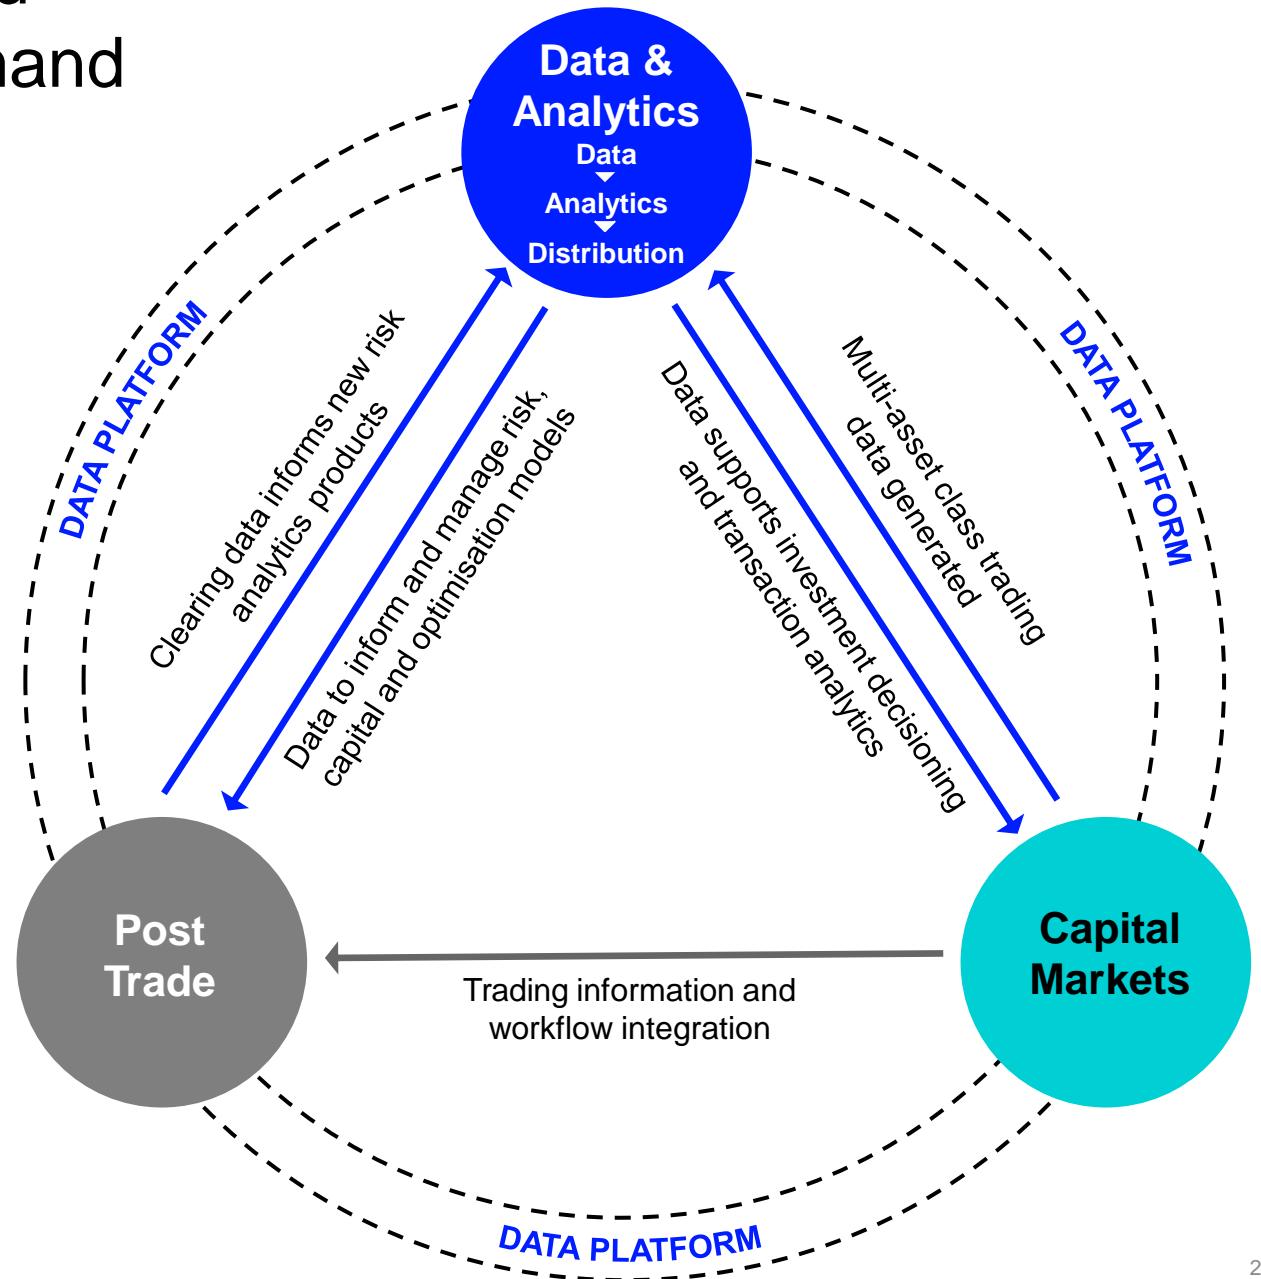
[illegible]
and

Data & Analytics
Data
Analytics
Distribution

DATA PLATFORM

Clearing data informs new risk analytics products

Data to inform and manage risk, capital and optimisation models

Data supports investment decisioning and transaction analytics

Multi-asset class trading data generated

DATA PLATFORM

Post Trade

Trading information and workflow integration

Capital Markets

DATA PLATFORM

2